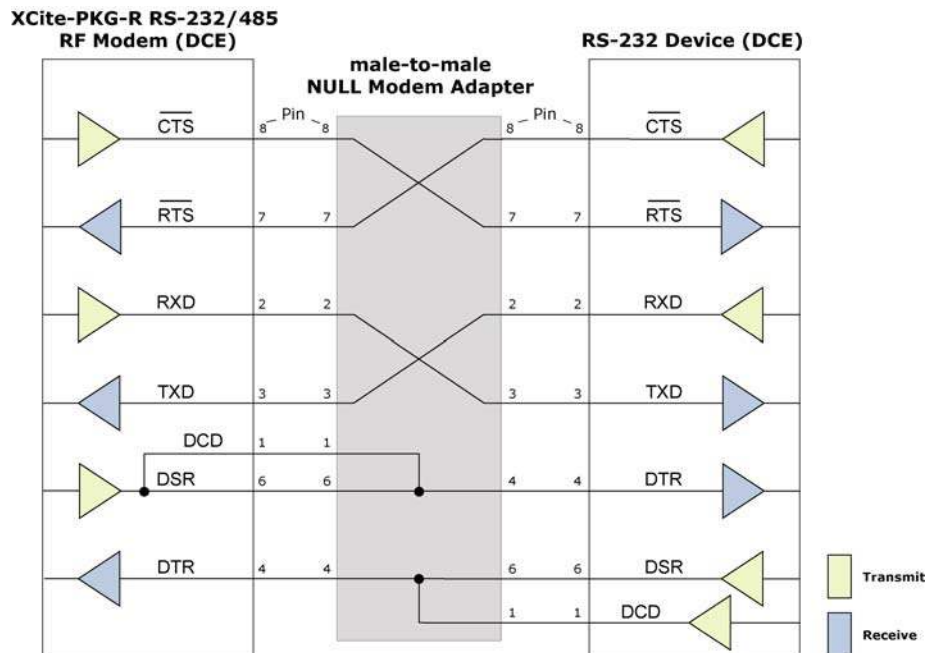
XCite-PKG-R RS-232/485
RF Modem (DCE)

male-to-male
NULL Modem Adapter

RS-232 Device (DCE)

$\overline{CTS}$ 8 Pin 8 8 Pin 8 $\overline{CTS}$

$\overline{RTS}$ 7 7 7 7 $\overline{RTS}$

RXD 2 2 2 2 RXD

TXD 3 3 3 3 TXD

DCD 1 1

DSR 6 6 4 4 DTR

DTR 4 4 6 6 DSR

1 1 DCD

Transmit

Receive